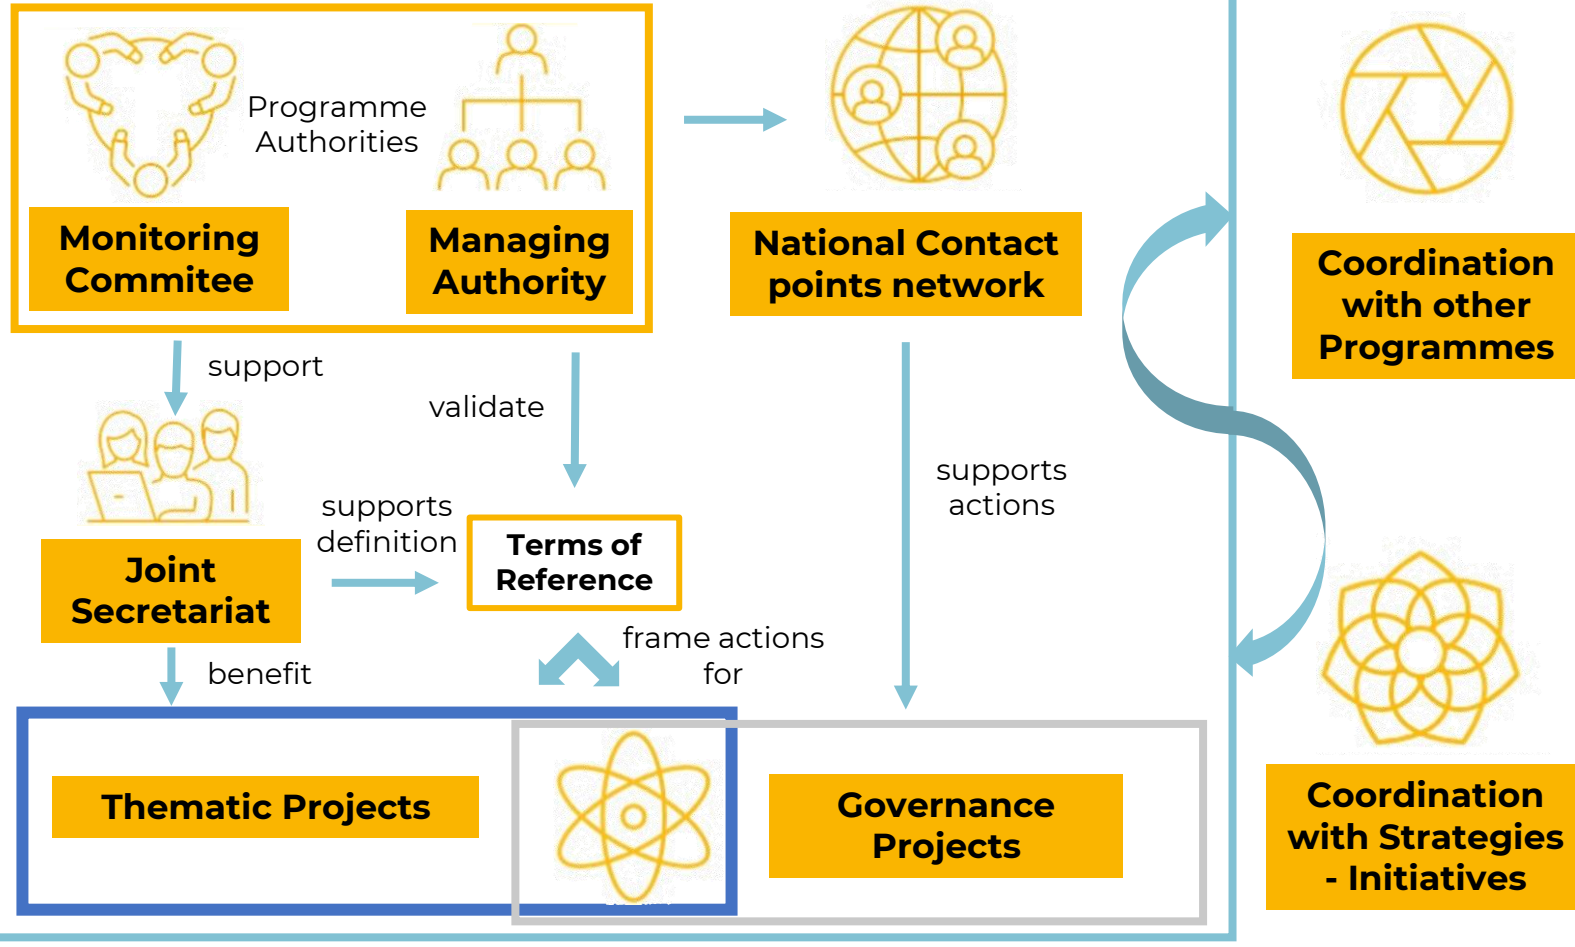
Programme Authorities

Monitoring Commitee

Managing Authority

National Contact points network

Coordination with other Programmes

support

validate

supports actions

supports definition

Joint Secretariat

Terms of Reference

frame actions for

benefit

Thematic Projects

Governance Projects

Coordination with Strategies - Initiatives